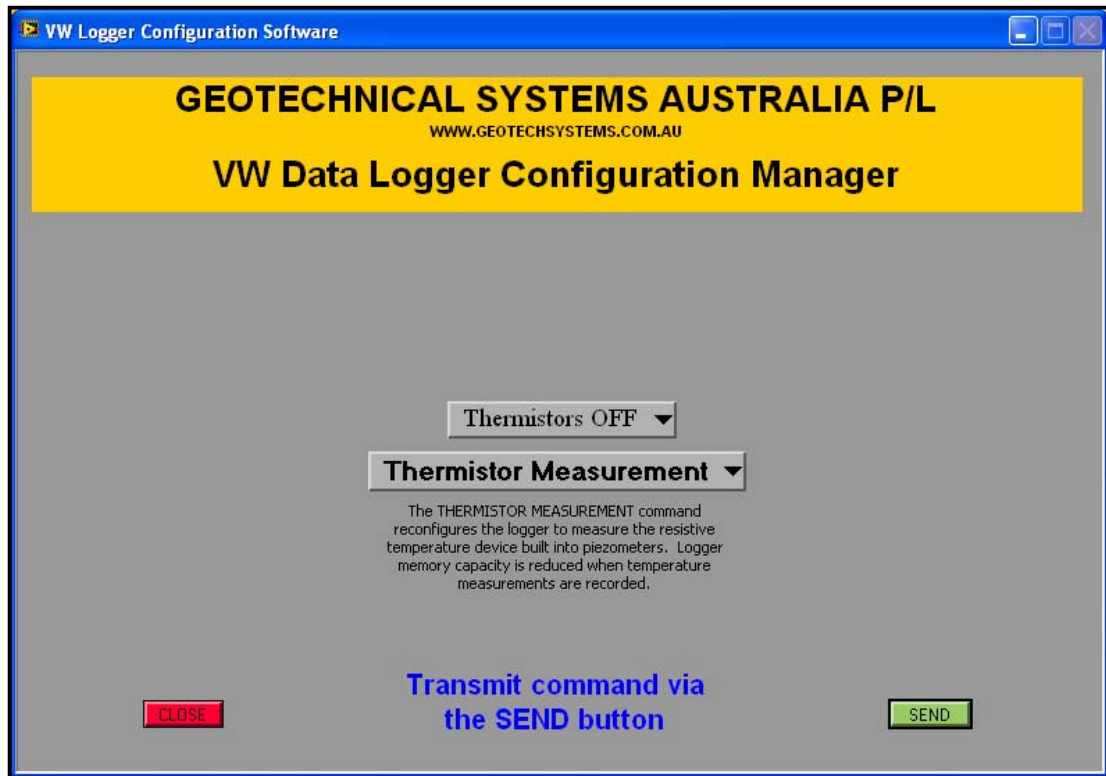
VW Logger Configuration Software

GEOTECHNICAL SYSTEMS AUSTRALIA P/L
WWW.GEOTECHSYSTEMS.COM.AU
VW Data Logger Configuration Manager

Thermistors OFF

Thermistor Measurement

The THERMISTOR MEASUREMENT command reconfigures the logger to measure the resistive temperature device built into piezometers. Logger memory capacity is reduced when temperature measurements are recorded.

CLOSE

Transmit command via the SEND button

SEND